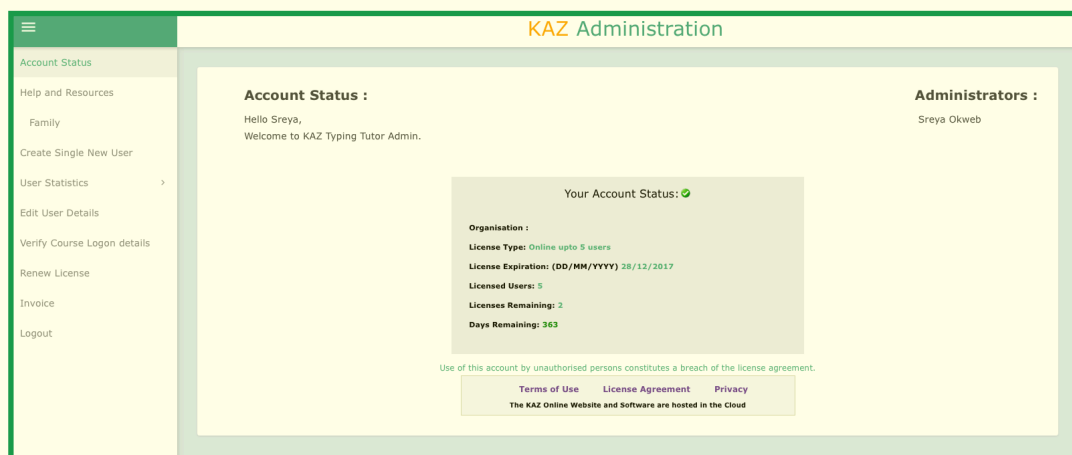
KAZ Administration

Account Status
Help and Resources
Family
Create Single New User
User Statistics >
Edit User Details
Verify Course Logon details
Renew License
Invoice
Logout

Account Status :

Hello Sreya,
Welcome to KAZ Typing Tutor Admin.

Administrators :
Sreya Okweb

Your Account Status:

Organisation :
License Type: Online upto 5 users
License Expiration: (DD/MM/YYYY) 28/12/2017
Licensed Users: 5
Licenses Remaining: 2
Days Remaining: 363

Use of this account by unauthorised persons constitutes a breach of the license agreement.

Terms of Use License Agreement Privacy
The KAZ Online Website and Software are hosted in the Cloud